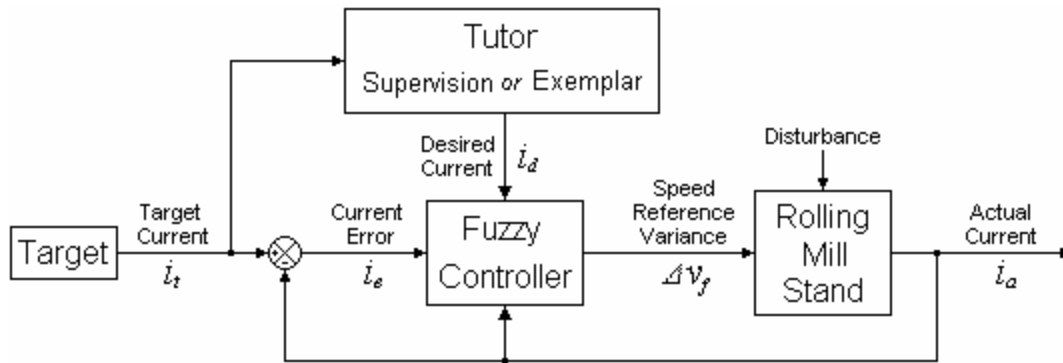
Tutor
Supervision or Exemplar

Desired Current $i_d$

Disturbance

Target

Target Current $i_t$

Current Error $i_e$

Fuzzy Controller

Speed Reference Variance $\Delta v_f$

Rolling Mill Stand

Actual Current $i_a$